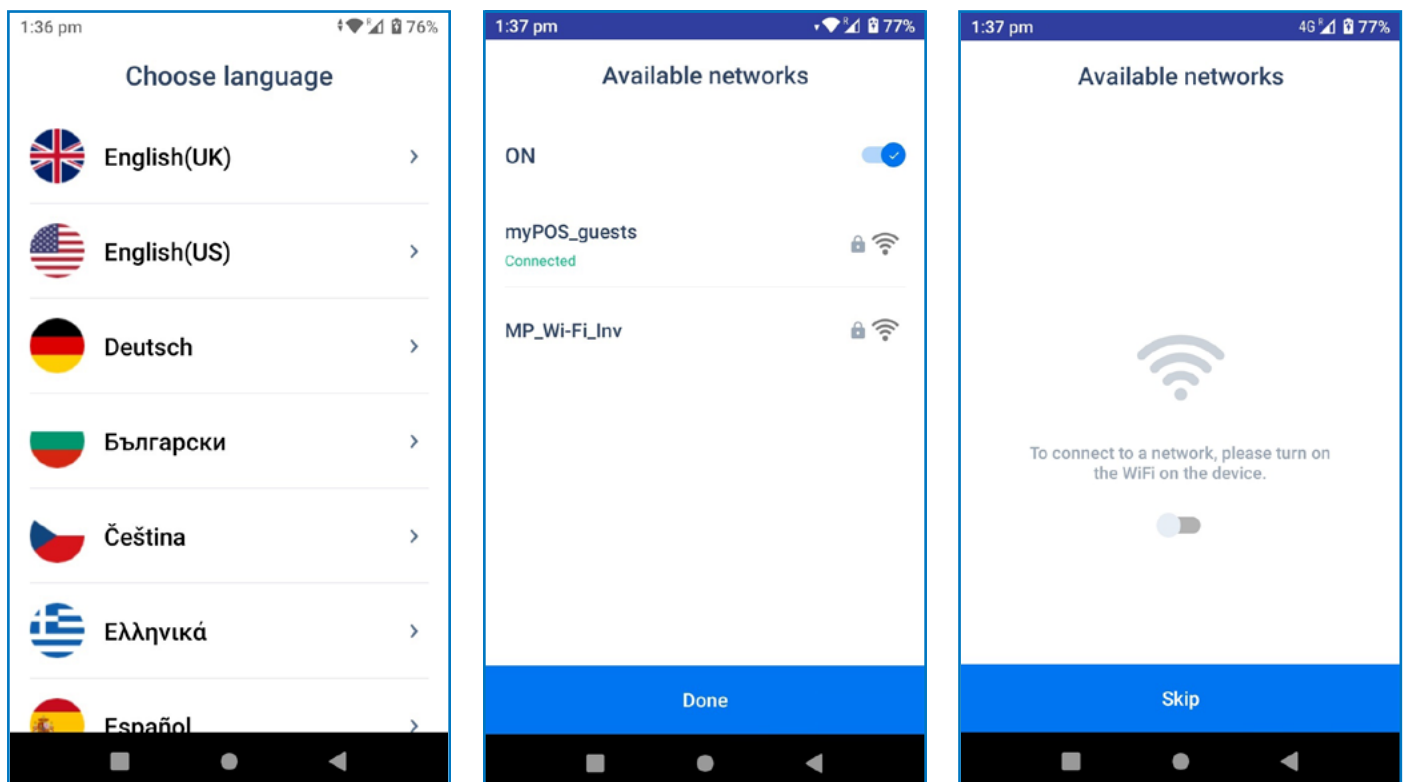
1:36 pm
76%

Choose language

English(UK)

English(US)

Deutsch

Български

Čeština

Ελληνικά

Español

1:37 pm
77%

Available networks

ON

myPOS_guests
Connected

MP_Wi-Fi_Inv

Done

1:37 pm
4G
77%

Available networks

To connect to a network, please turn on the WiFi on the device.

Skip